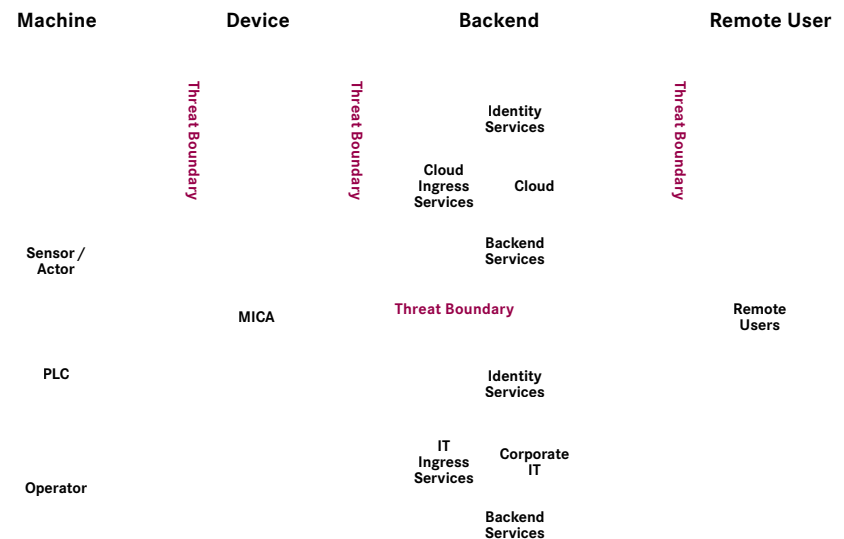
Machine

Device

Backend

Remote User

Threat Boundary

Threat Boundary

Identity Services

Threat Boundary

Cloud Ingress Services

Cloud

Backend Services

Sensor / Actor

Threat Boundary

MICA

Remote Users

PLC

Identity Services

IT Ingress Services

Corporate IT

Operator

Backend Services